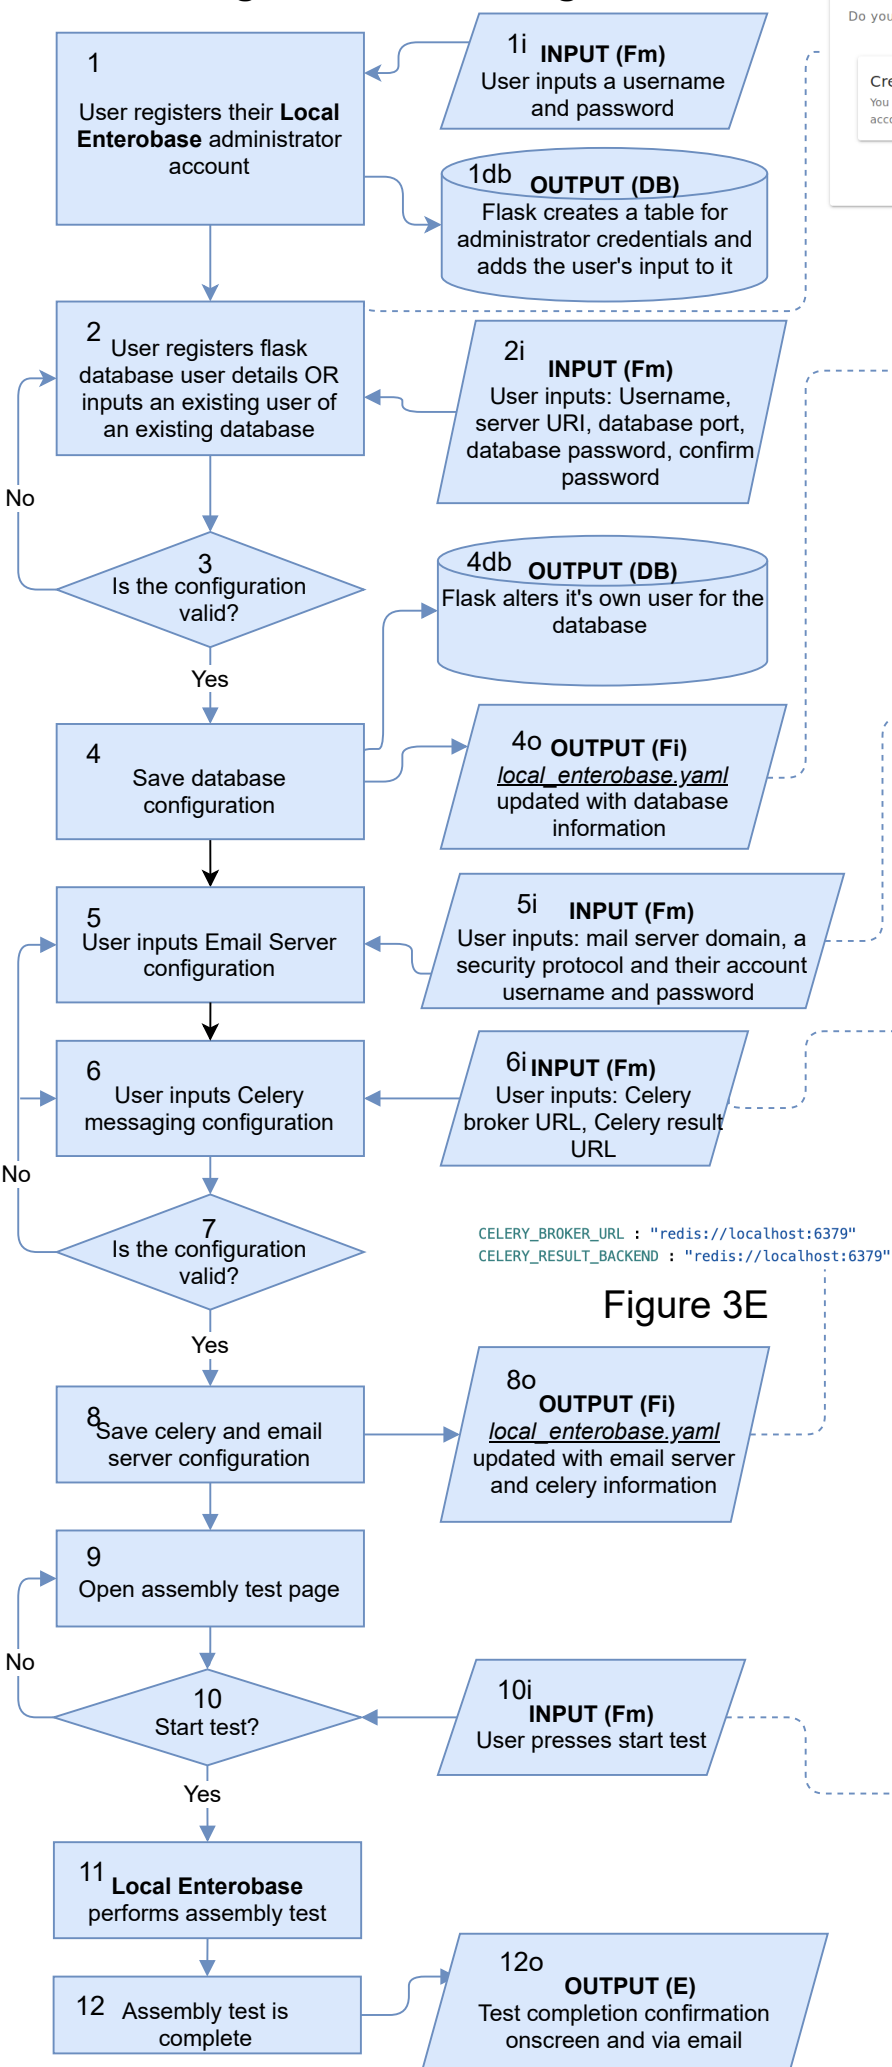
Do you

Cre
You
acc

1
User registers their **Local Enterobase** administrator account

1i **INPUT (Fm)**
User inputs a username and password

1db **OUTPUT (DB)**
Flask creates a table for administrator credentials and adds the user's input to it

2
User registers flask database user details OR inputs an existing user of an existing database

2i **INPUT (Fm)**
User inputs: Username, server URI, database port, database password, confirm password

No

3
Is the configuration valid?

4db **OUTPUT (DB)**
Flask alters it's own user for the database

Yes

4
Save database configuration

4o **OUTPUT (Fi)**
local_enterobase.yaml updated with database information

5
User inputs Email Server configuration

5i **INPUT (Fm)**
User inputs: mail server domain, a security protocol and their account username and password

6
User inputs Celery messaging configuration

6i **INPUT (Fm)**
User inputs: Celery broker URL, Celery result URL

No

7
Is the configuration valid?

CELERY_BROKER_URL : "redis://localhost:6379"
CELERY_RESULT_BACKEND : "redis://localhost:6379"

Figure 3E

Yes

8
Save celery and email server configuration

8o
**OUTPUT (Fi)**
local_enterobase.yaml updated with email server and celery information

9
Open assembly test page

No

10
Start test?

10i
**INPUT (Fm)**
User presses start test

Yes

11 **Local Enterobase** performs assembly test

12 Assembly test is complete

12o
**OUTPUT (E)**
Test completion confirmation onscreen and via email